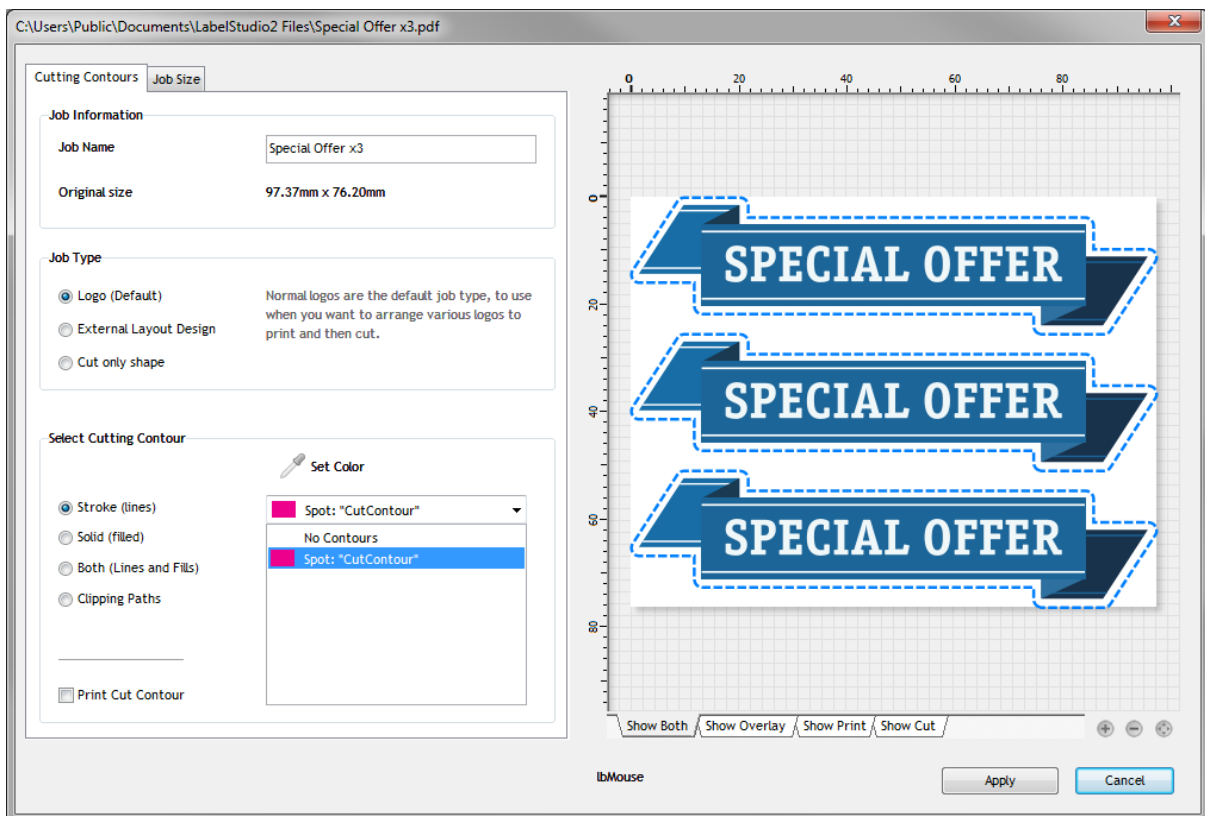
C:\Users\Public\Documents\LabelStudio2 Files\Special Offer x3.pdf

Cutting Contours | Job Size

Job Information

Job Name | Special Offer x3

Original size | 97.37mm x 76.20mm

Job Type

Logo (Default)

External Layout Design

Cut only shape

Normal logos are the default job type, to use when you want to arrange various logos to print and then cut.

Select Cutting Contour

Set Color

Stroke (lines)

Solid (filled)

Both (Lines and Fills)

Clipping Paths

Spot: "CutContour"

No Contours

Spot: "CutContour"

Print Cut Contour

0 20 40 60 80

0 20 40 60 80

SPECIAL OFFER

SPECIAL OFFER

SPECIAL OFFER

Show Both | Show Overlay | Show Print | Show Cut

lbMouse

Apply

Cancel